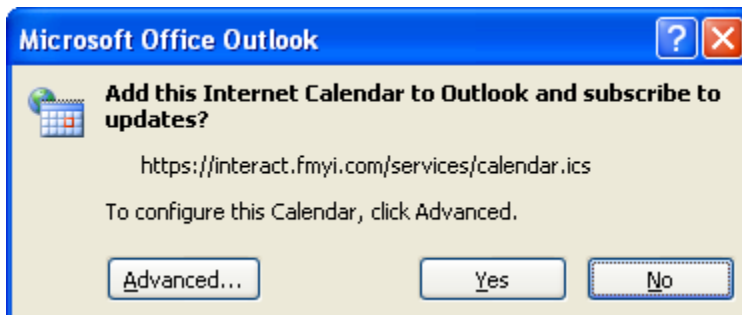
Microsoft Office Outlook

?

Add this Internet Calendar to Outlook and subscribe to updates?

https://interact.fmyi.com/services/calendar.ics

To configure this Calendar, click Advanced.

Advanced...

Yes

No